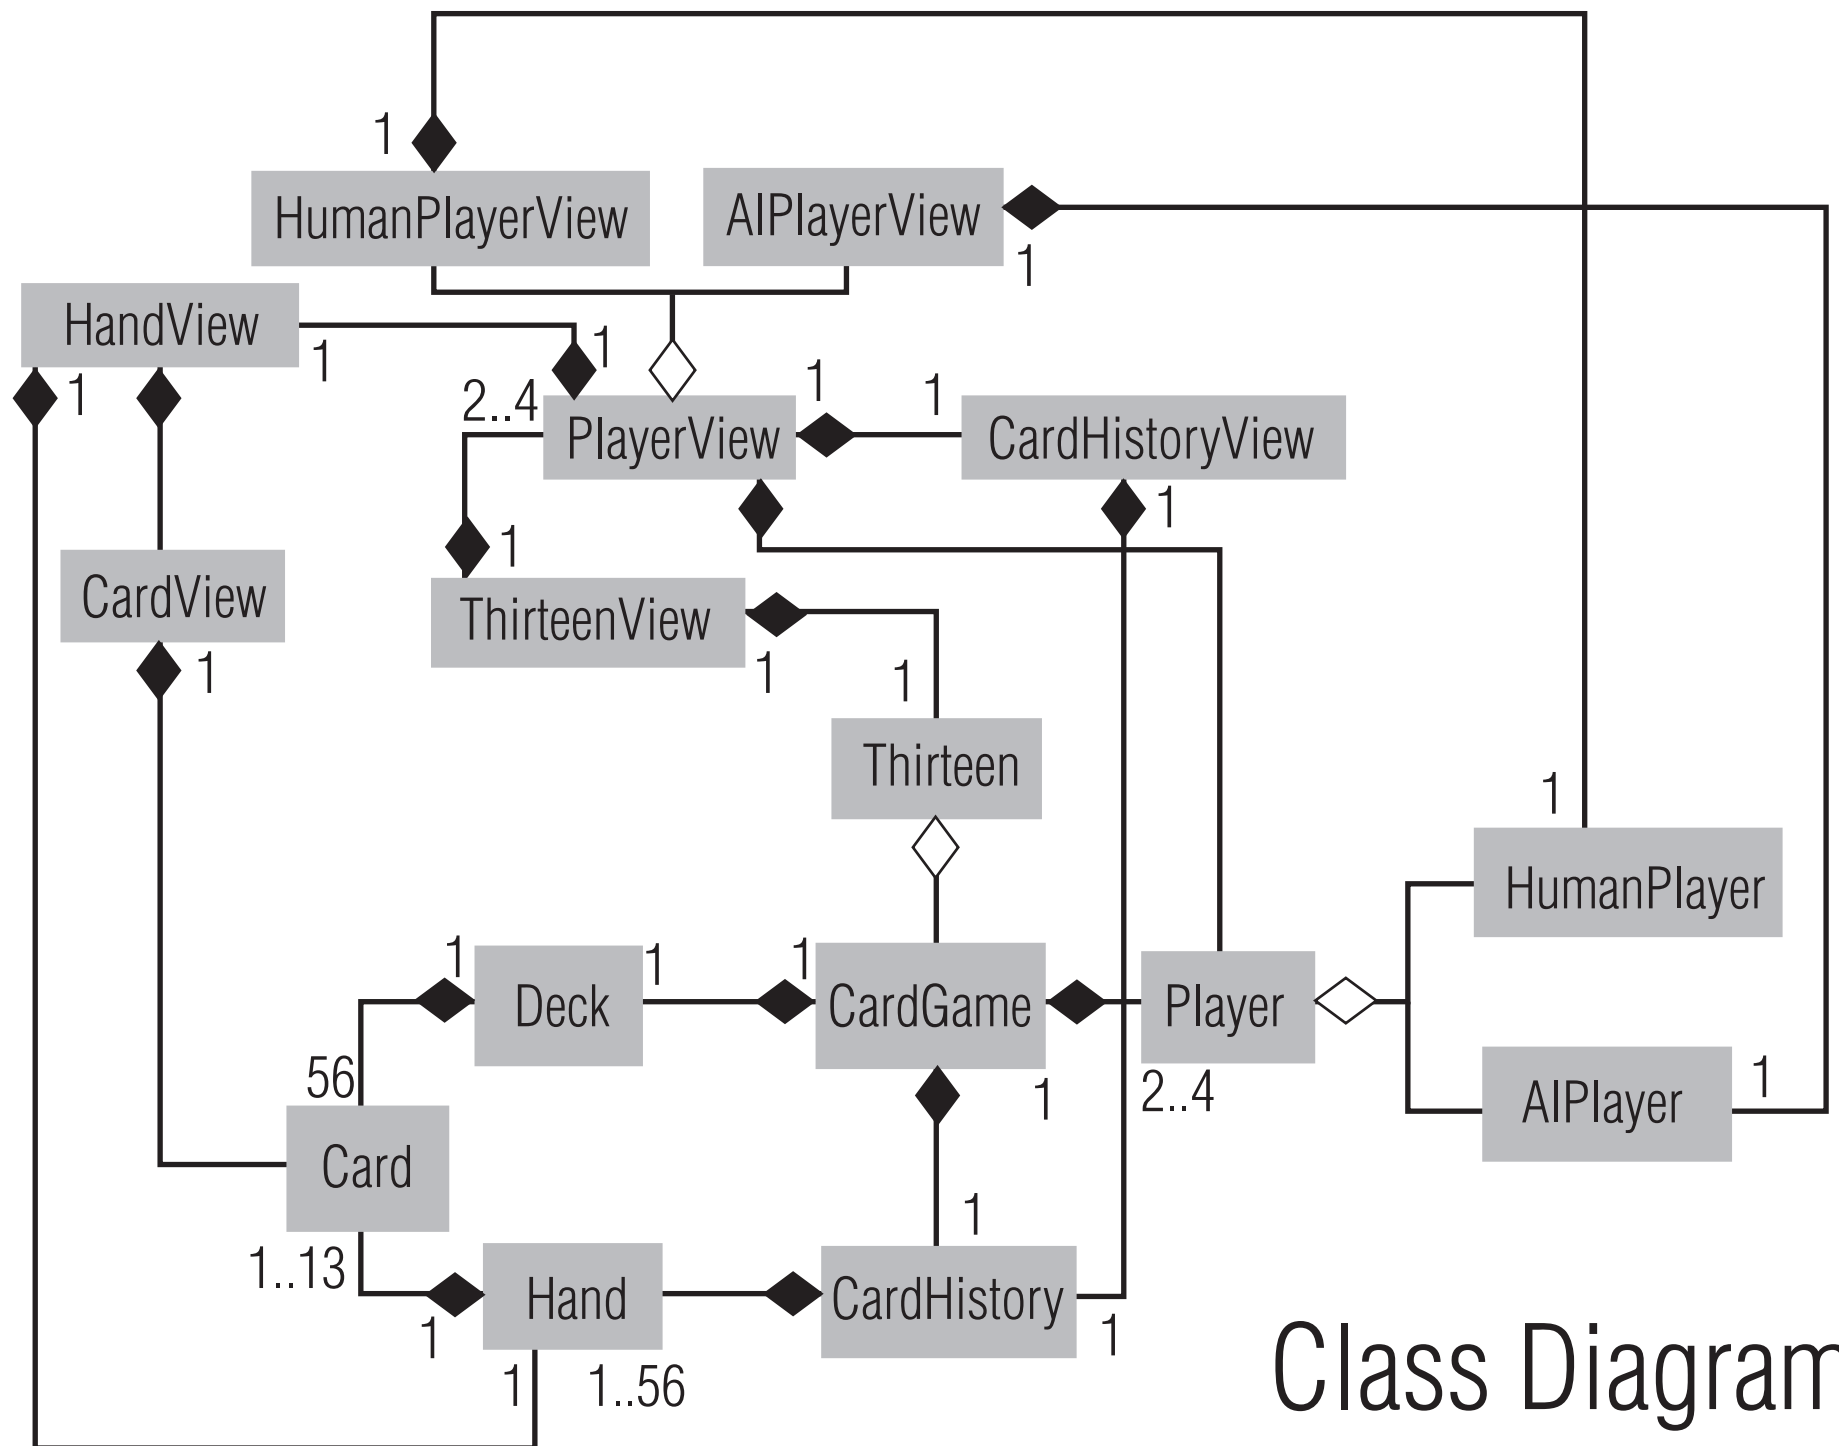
1
HumanPlayerView
AIPlayerView
1
HandView
1
1
1
1
2..4
PlayerView
1
1
CardHistoryView
1
1
CardView
ThirteenView
1
1
1
1
Thirteen
1
HumanPlayer
1
Deck
1
1
CardGame
Player
AIPlayer
1
56
1
2..4
Card
1
1..13
Hand
CardHistory
1
1
1
1..56
Class Diagram